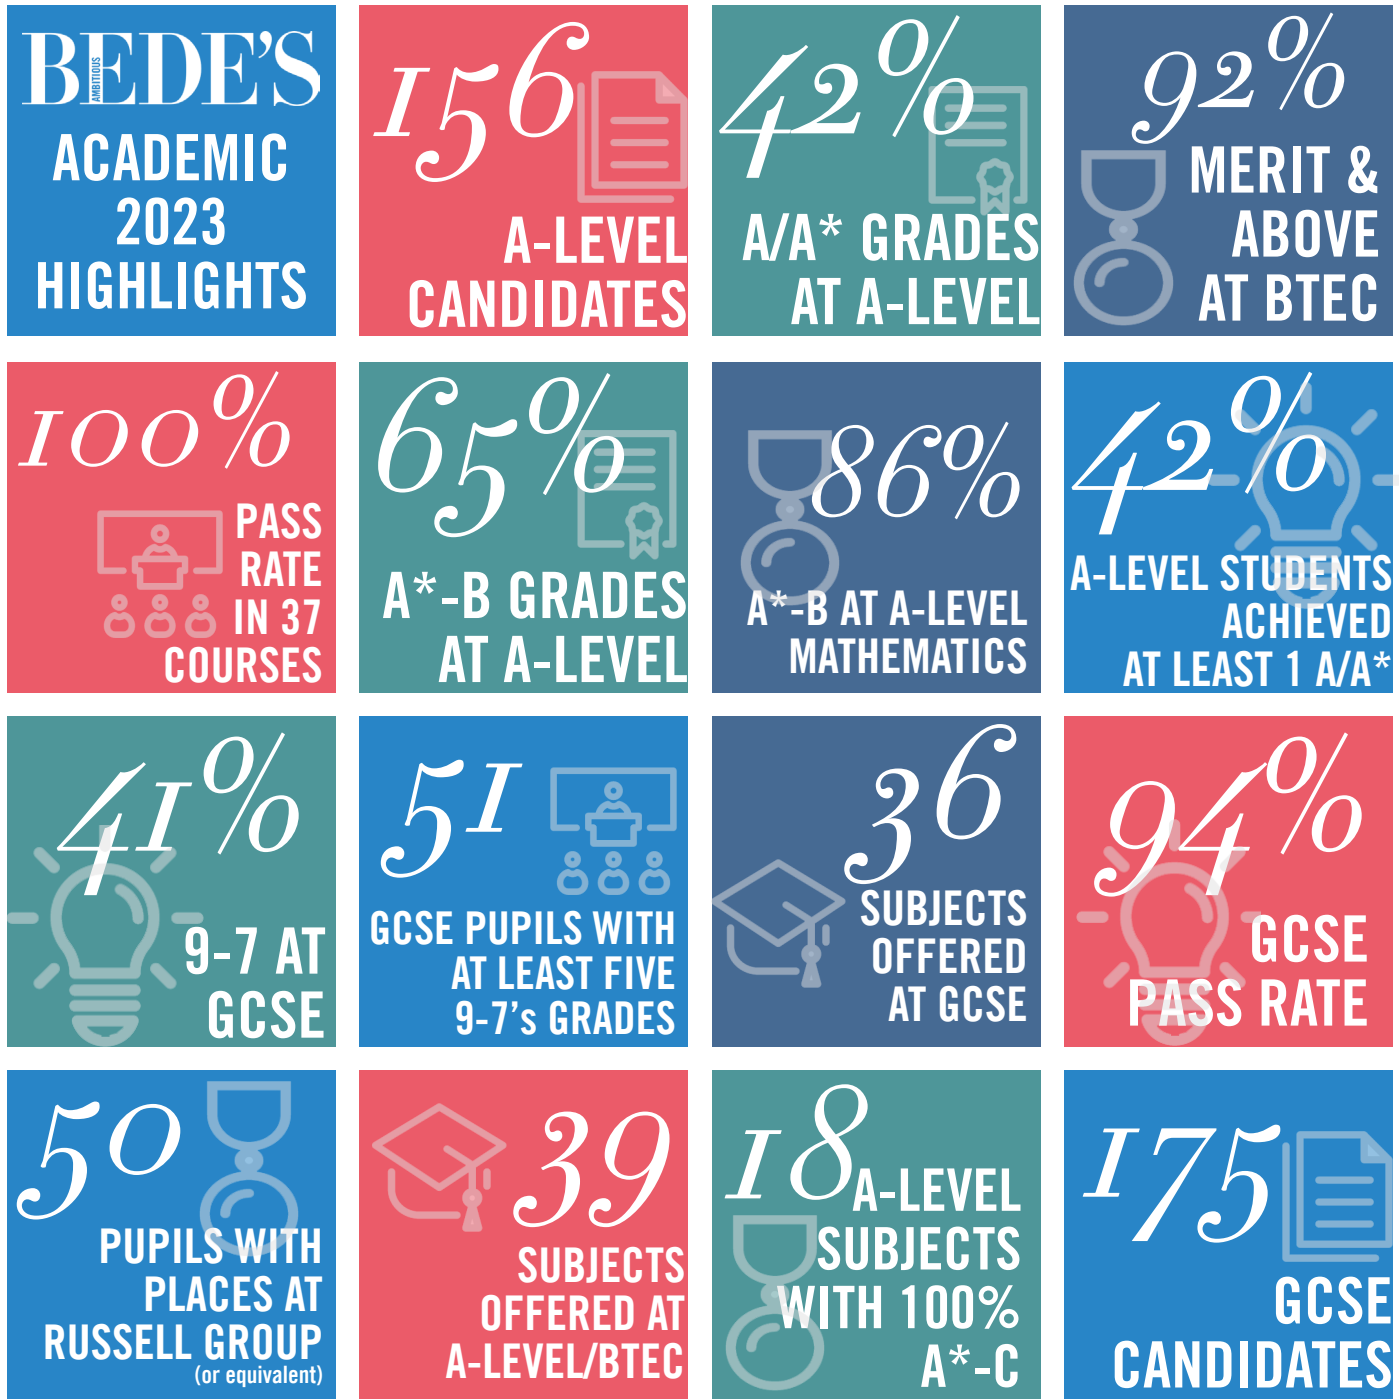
BEDE'S AMBITIOUS
ACADEMIC 2023 HIGHLIGHTS

156
A-LEVEL CANDIDATES

42%
A/A* GRADES AT A-LEVEL

92%
MERIT & ABOVE AT BTEC

100%
PASS RATE IN 37 COURSES

65%
A*-B GRADES AT A-LEVEL

86%
A*-B AT A-LEVEL MATHEMATICS

42%
A-LEVEL STUDENTS ACHIEVED AT LEAST 1 A/A*

41%
9-7 AT GCSE

51
GCSE PUPILS WITH AT LEAST FIVE 9-7's GRADES

36
SUBJECTS OFFERED AT GCSE

94%
GCSE PASS RATE

50
PUPILS WITH PLACES AT RUSSELL GROUP (or equivalent)

39
SUBJECTS OFFERED AT A-LEVEL/BTEC

18
A-LEVEL SUBJECTS WITH 100% A*-C

175
GCSE CANDIDATES